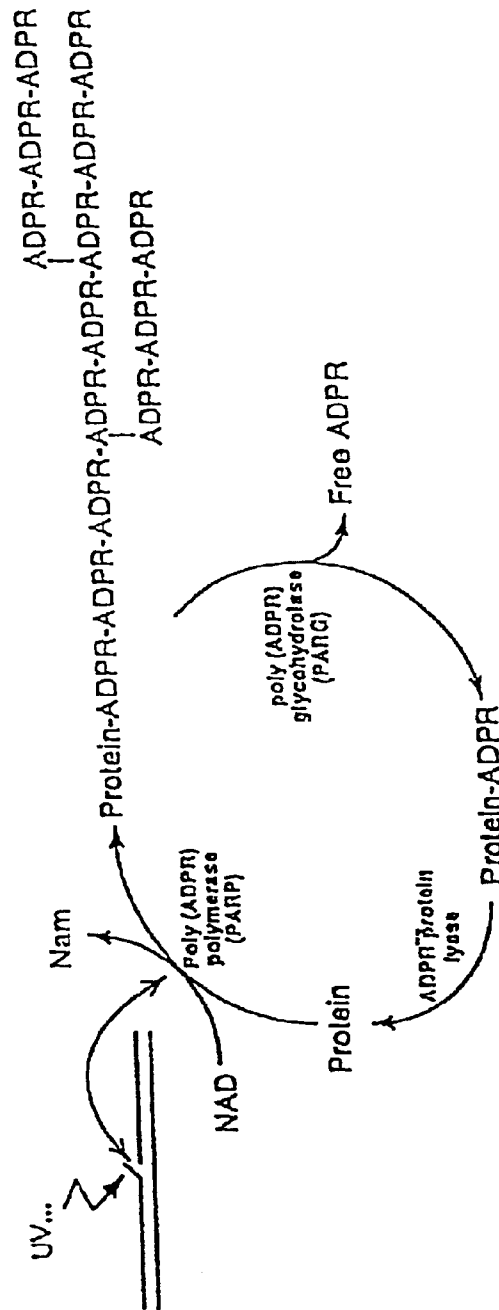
UV...

Nam

NAD

Poly (ADPR) polymerase (PARP)

Protein-ADPR-ADPR-ADPR-ADPR-ADPR-ADPR-ADPR-ADPR

ADPR-ADPR-ADPR

ADPR-ADPR-ADPR

poly (ADPR) glycohydrolase (PARG)

Free ADPR

Protein-ADPR

ADPR-protein lyase

Protein